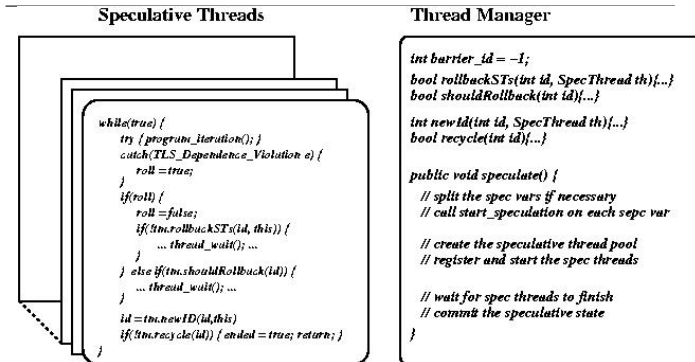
Speculative Threads

while(true) {
try { program_iteration(); }
catch(TLS_Dependence_Violation e) {
roll = true;
}
if(roll) {
roll = false;
if(tm.rollbackSTs(id, this)) {
... thread_wait(); ...
}
} else if(tm.shouldRollback(id)) {
... thread_wait(); ...
}
id = tm.newID(id,this)
if(tm.recycle(id)) { ended = true; return; }
}

Thread Manager

int barrier_id = −1;
bool rollbackSTs(int id, SpecThread th){...}
bool shouldRollback(int id){...}
int newId(int id, SpecThread th){...}
bool recycle(int id){...}

public void speculate() {
// split the spec vars if necessary
// call start_speculation on each sepc var

// create the speculative thread pool
// register and start the spec threads

// wait for spec threads to finish
// commit the speculative state
}